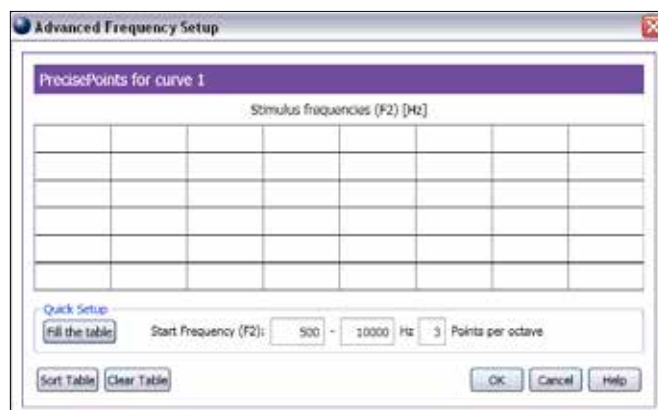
Advanced Frequency Setup

PrecisePoints for curve 1

Stimulus frequencies (F2) [Hz]

|  |  |  |  |  |  |  |
|---|---|---|---|---|---|---|
|  |  |  |  |  |  |  |
|  |  |  |  |  |  |  |
|  |  |  |  |  |  |  |
|  |  |  |  |  |  |  |
|  |  |  |  |  |  |  |

Quick Setup

Fill the table

Start Frequency (F2): 500 - 10000 Hz 3 Points per octave

Sort Table Clear Table

OK Cancel Help